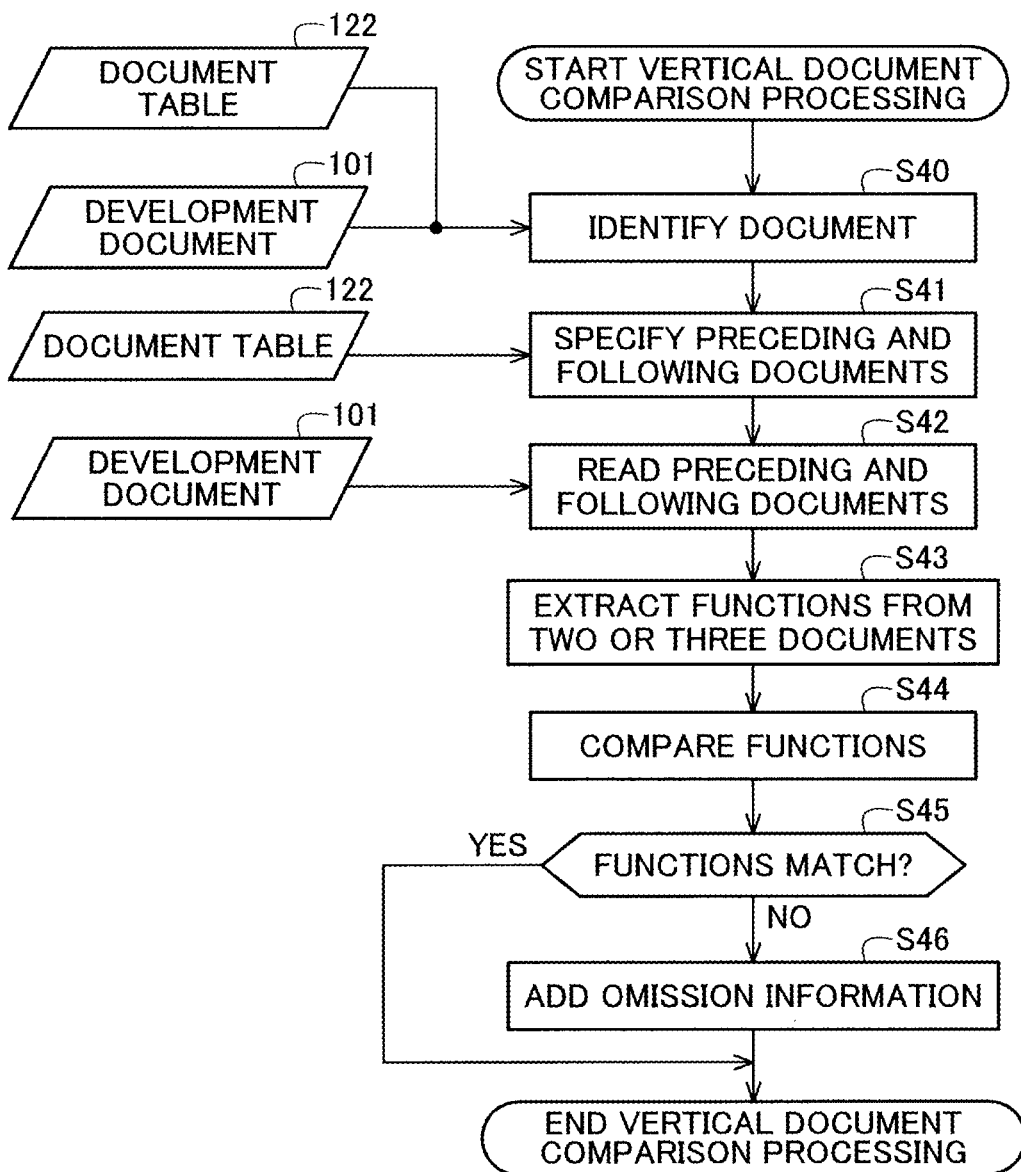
122
DOCUMENT TABLE

START VERTICAL DOCUMENT COMPARISON PROCESSING

101
DEVELOPMENT DOCUMENT

S40
IDENTIFY DOCUMENT

122
DOCUMENT TABLE

S41
SPECIFY PRECEDING AND FOLLOWING DOCUMENTS

101
DEVELOPMENT DOCUMENT

S42
READ PRECEDING AND FOLLOWING DOCUMENTS

S43
EXTRACT FUNCTIONS FROM TWO OR THREE DOCUMENTS

S44
COMPARE FUNCTIONS

S45
YES
FUNCTIONS MATCH?
NO

S46
ADD OMISSION INFORMATION

END VERTICAL DOCUMENT COMPARISON PROCESSING